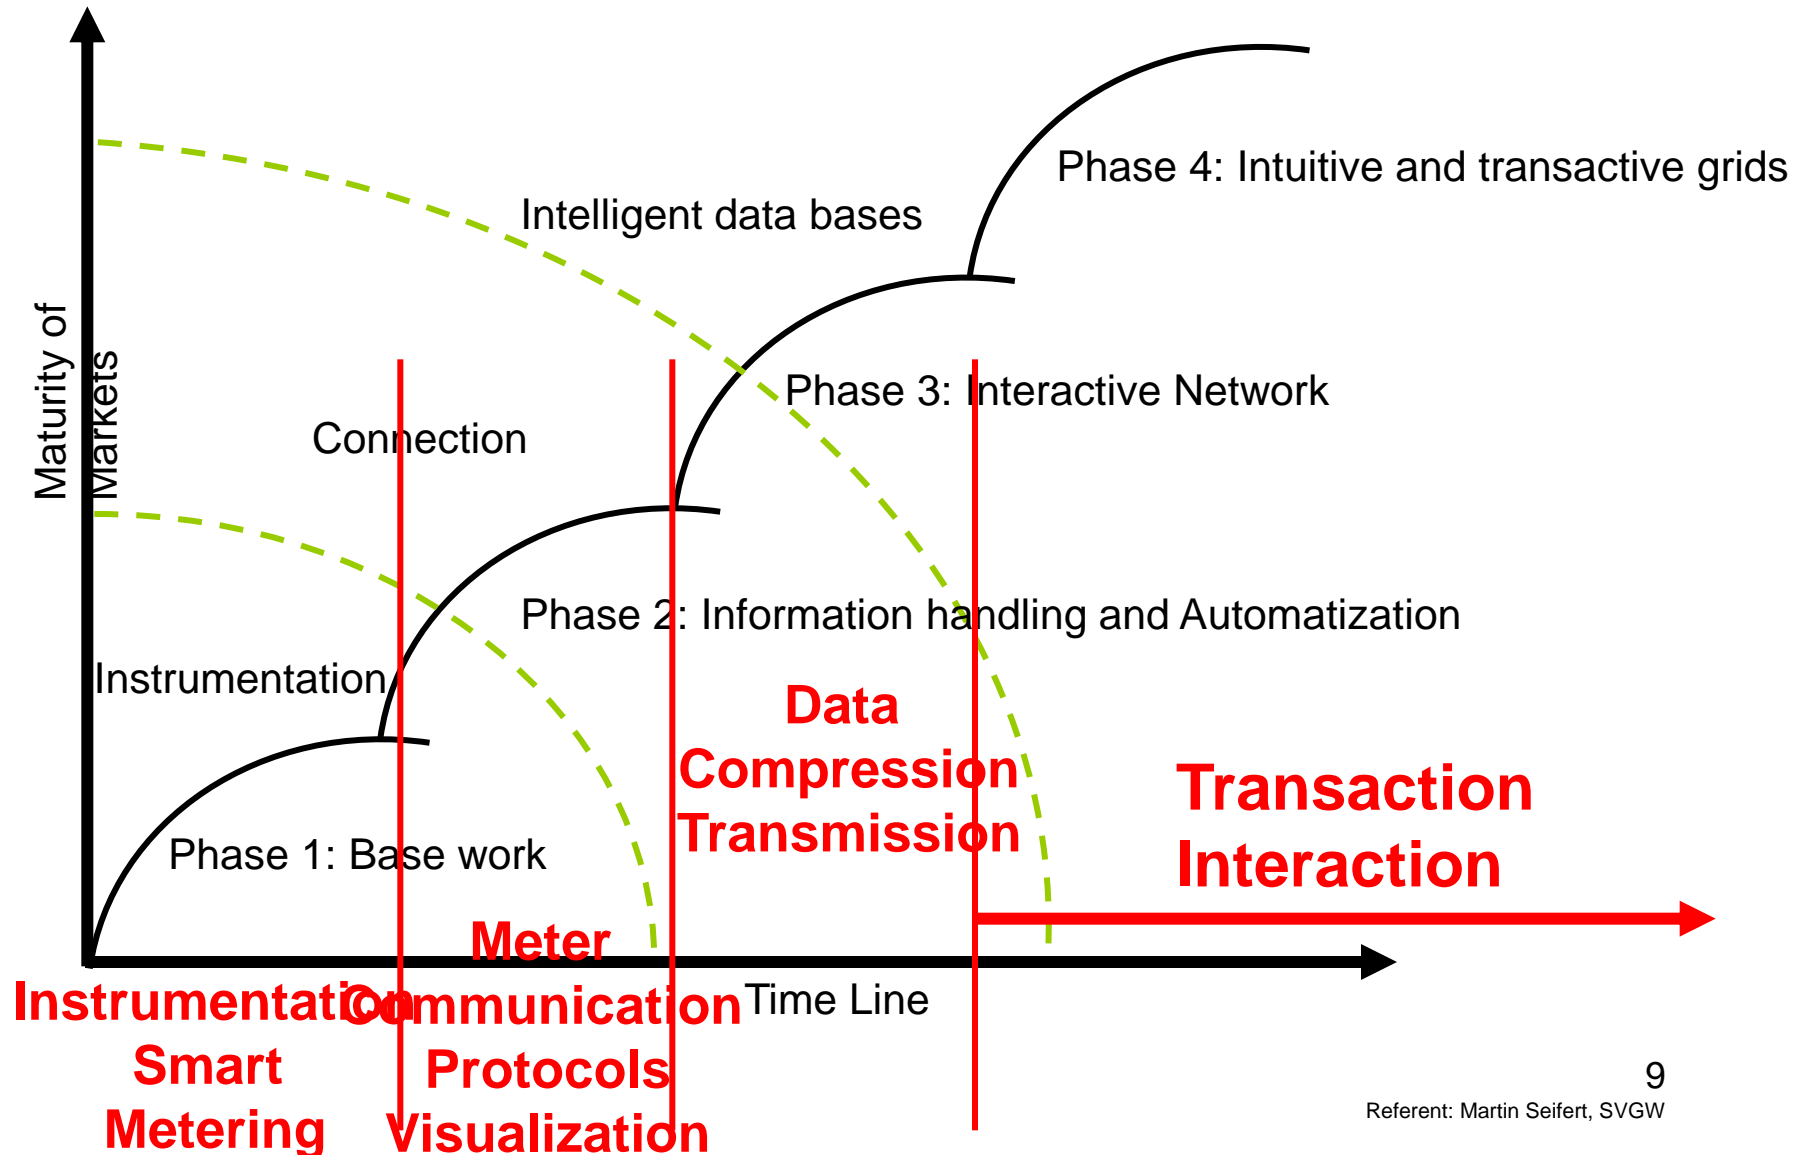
Phase 4: Intuitive and transactive grids

Intelligent data bases

Phase 3: Interactive Network

Maturity of Markets

Connection

Phase 2: Information handling and Automatization

Instrumentation

Data Compression Transmission

Transaction Interaction

Phase 1: Base work

Meter

Instrumentation Smart Metering

Communication Protocols Visualization

Time Line

9

Referent: Martin Seifert, SVGW